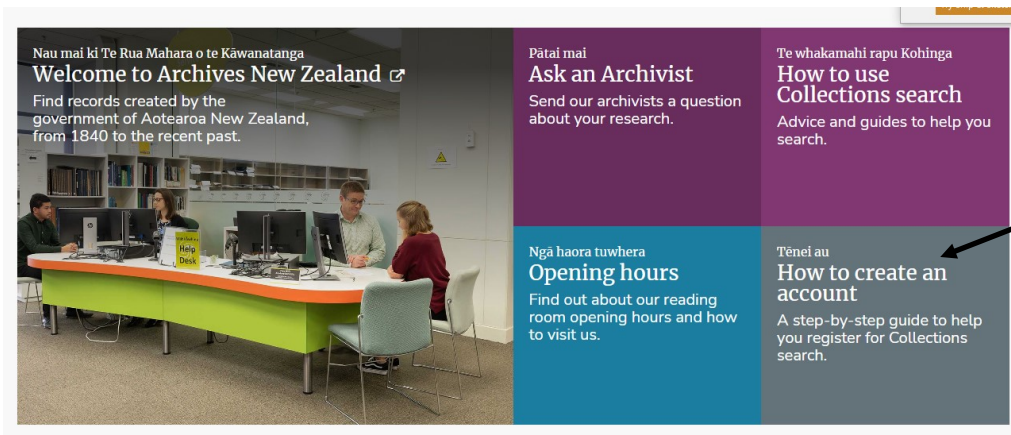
Nau mai ki Te Rua Mahara o te Kāwanatanga
Welcome to Archives New Zealand

Find records created by the government of Aotearoa New Zealand, from 1840 to the recent past.

Help Desk

Pātai mai
Ask an Archivist

Send our archivists a question about your research.

Te whakamahi rapu Kohinga
How to use Collections search

Advice and guides to help you search.

Ngā haora tuwhera
Opening hours

Find out about our reading room opening hours and how to visit us.

Tēnei au
How to create an account

A step-by-step guide to help you register for Collections search.